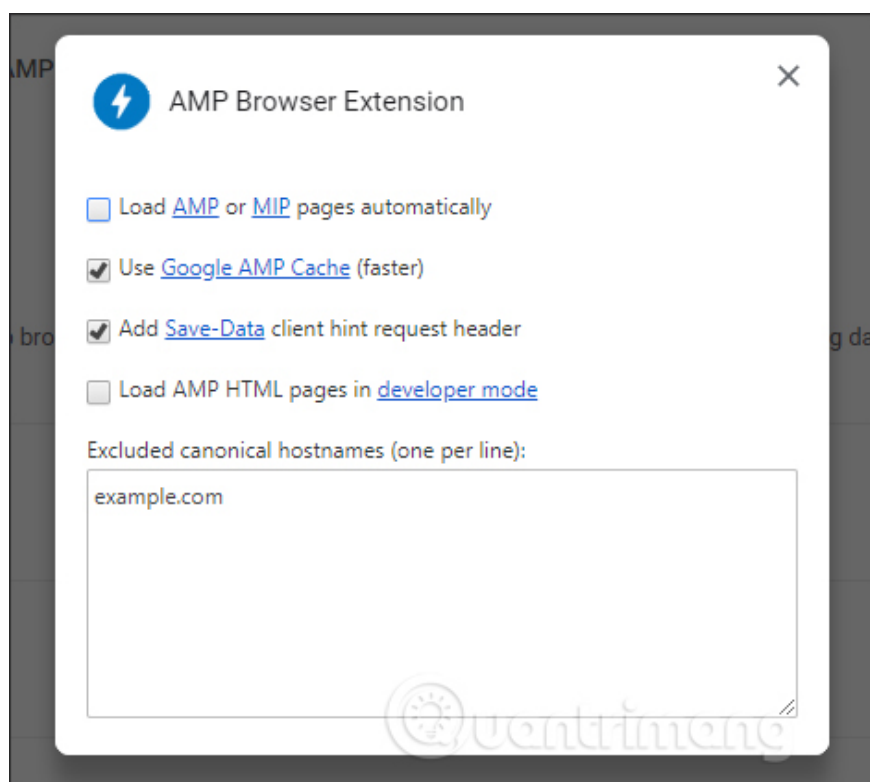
AMP

AMP Browser Extension

×

Load AMP or MIP pages automatically

Use Google AMP Cache (faster)

Add Save-Data client hint request header

Load AMP HTML pages in developer mode

Excluded canonical hostnames (one per line):

example.com

bro

g da

Quantrimang